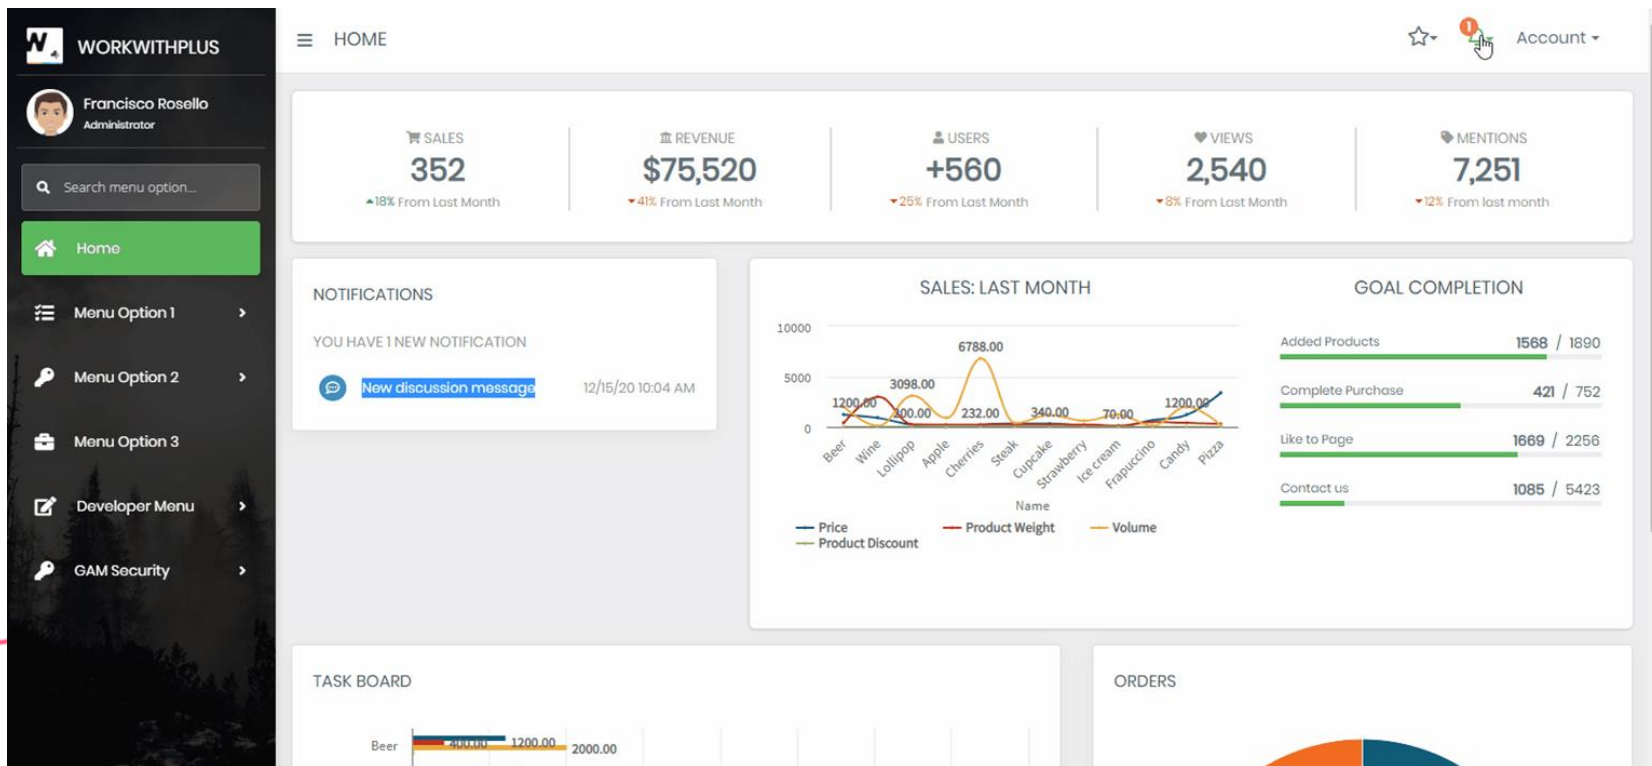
WORKWITHPLUS

Francisco Rosello
Administrator

Search menu option...

Home

Menu Option 1

Menu Option 2

Menu Option 3

Developer Menu

GAM Security

HOME

1

Account

SALES
352
▲18% From Last Month

REVENUE
$75,520
▼41% From Last Month

USERS
+560
▼25% From Last Month

VIEWS
2,540
▼8% From Last Month

MENTIONS
7,251
▼12% From last month

NOTIFICATIONS

YOU HAVE 1 NEW NOTIFICATION

New discussion message 12/15/20 10:04 AM

SALES: LAST MONTH

10000
5000
0

6788.00
3098.00
1200.00
400.00
232.00
340.00
70.00
1200.00

Beer Wine Lollipop Apple Cherries Steak Cupcake Strawberry Ice cream Frapuccino Candy Pizza

Name

Price Product Weight Volume
Product Discount

GOAL COMPLETION

Added Products 1568 / 1890

Complete Purchase 421 / 752

Like to Page 1669 / 2256

Contact us 1085 / 5423

TASK BOARD

Beer 400.00 1200.00 2000.00

ORDERS